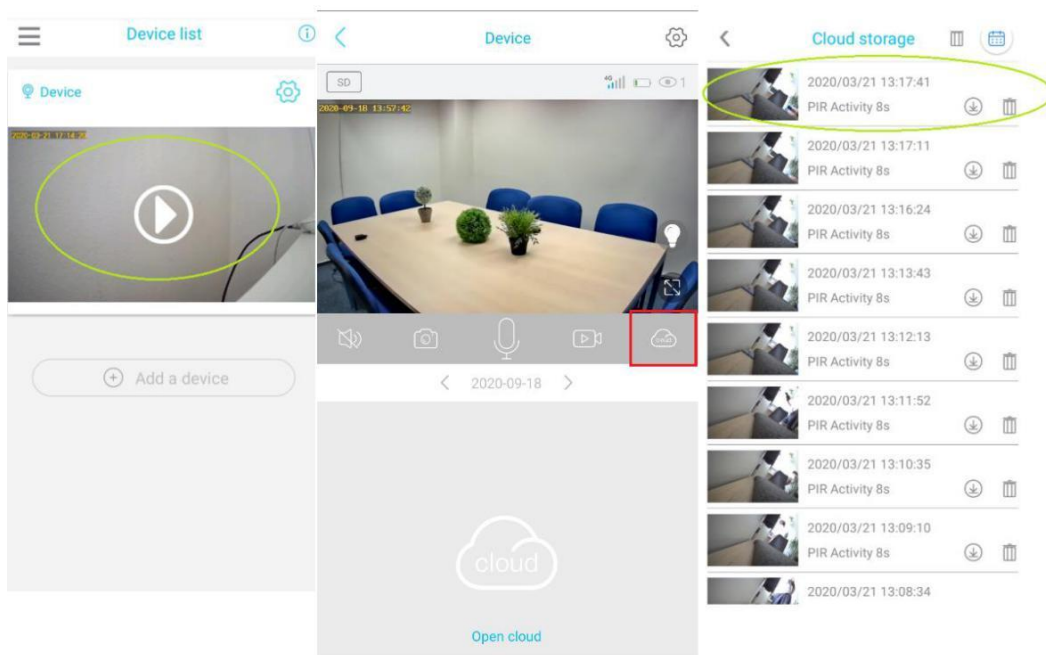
Device list

Device

2020-03-21 17:14:32

Add a device

Device

SD

4G

1

2020-09-18 13:57:42

2020-09-18

cloud

Open cloud

Cloud storage

2020/03/21 13:17:41
PIR Activity 8s

2020/03/21 13:17:11
PIR Activity 8s

2020/03/21 13:16:24
PIR Activity 8s

2020/03/21 13:13:43
PIR Activity 8s

2020/03/21 13:12:13
PIR Activity 8s

2020/03/21 13:11:52
PIR Activity 8s

2020/03/21 13:10:35
PIR Activity 8s

2020/03/21 13:09:10
PIR Activity 8s

2020/03/21 13:08:34